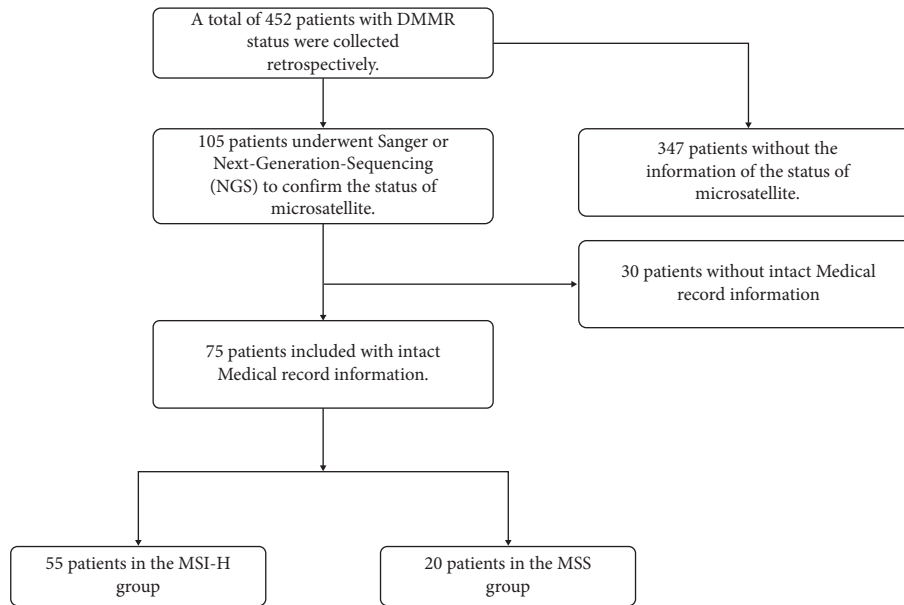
A total of 452 patients with DMMR status were collected retrospectively.

105 patients underwent Sanger or Next-Generation-Sequencing (NGS) to confirm the status of microsatellite.

347 patients without the information of the status of microsatellite.

30 patients without intact Medical record information

75 patients included with intact Medical record information.

55 patients in the MSI-H group

20 patients in the MSS group